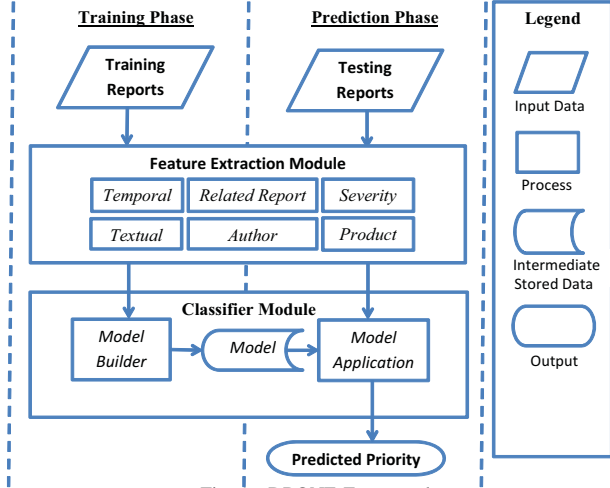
Training Phase

Prediction Phase

Legend

Training Reports

Testing Reports

Input Data

Feature Extraction Module

Temporal

Related Report

Severity

Textual

Author

Product

Process

Intermediate Stored Data

Classifier Module

Model Builder

Model

Model Application

Output

Predicted Priority

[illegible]